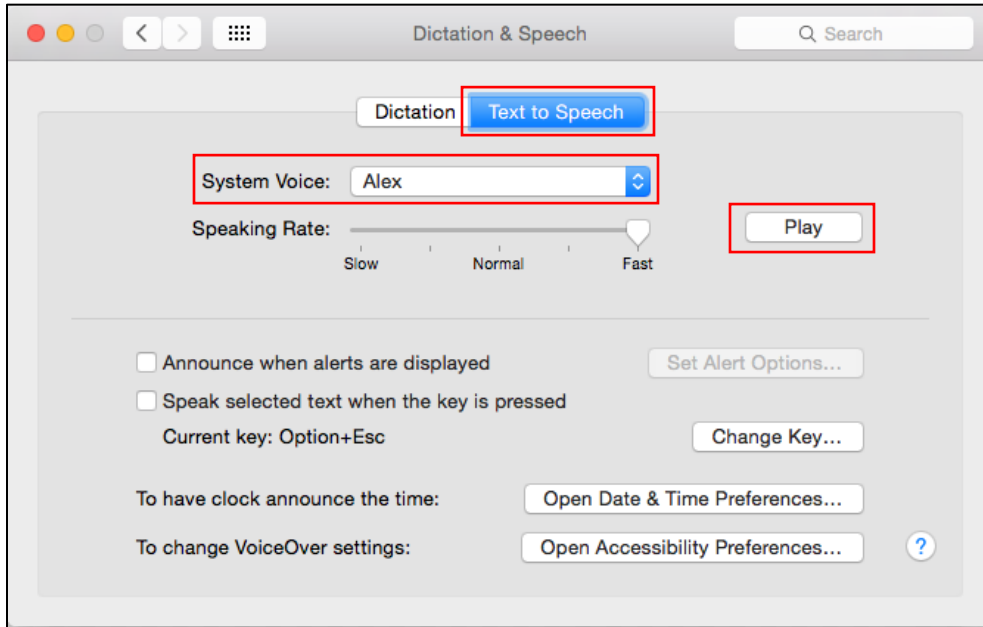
Dictation & Speech

Search

Dictation Text to Speech

System Voice: Alex

Speaking Rate:

Slow Normal Fast

Play

Announce when alerts are displayed

Set Alert Options...

Speak selected text when the key is pressed

Current key: Option+Esc

Change Key...

To have clock announce the time:

Open Date & Time Preferences...

To change VoiceOver settings:

Open Accessibility Preferences...

?